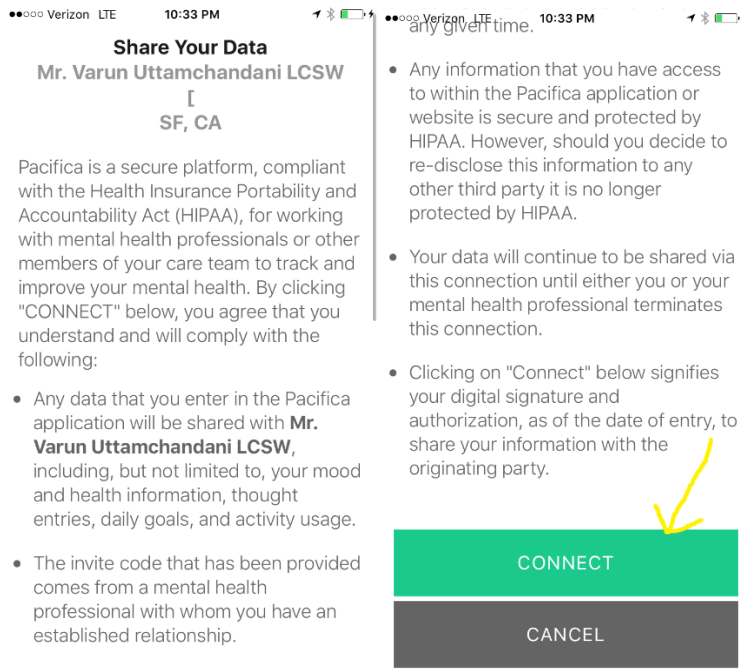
●●○○○ Verizon LTE 10:33 PM

Share Your Data
Mr. Varun Uttamchandani LCSW
[
SF, CA

Pacifica is a secure platform, compliant with the Health Insurance Portability and Accountability Act (HIPAA), for working with mental health professionals or other members of your care team to track and improve your mental health. By clicking "CONNECT" below, you agree that you understand and will comply with the following:

• Any data that you enter in the Pacifica application will be shared with **Mr. Varun Uttamchandani LCSW**, including, but not limited to, your mood and health information, thought entries, daily goals, and activity usage.

• The invite code that has been provided comes from a mental health professional with whom you have an established relationship.

●●○○○ Verizon LTE 10:33 PM

any given time.

• Any information that you have access to within the Pacifica application or website is secure and protected by HIPAA. However, should you decide to re-disclose this information to any other third party it is no longer protected by HIPAA.

• Your data will continue to be shared via this connection until either you or your mental health professional terminates this connection.

• Clicking on "Connect" below signifies your digital signature and authorization, as of the date of entry, to share your information with the originating party.

CONNECT

CANCEL